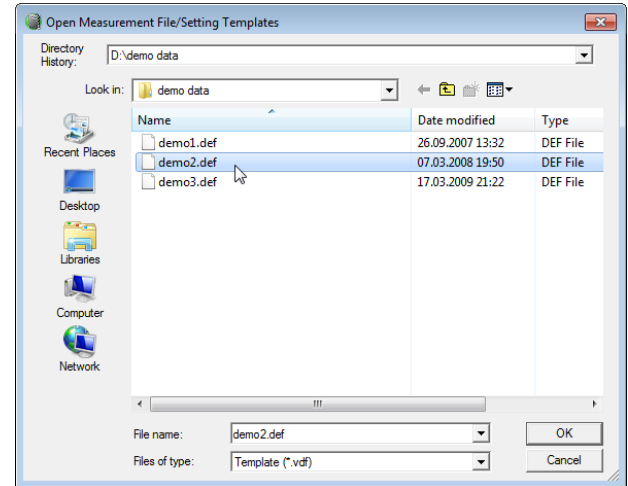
Open Measurement File/Setting Templates

Directory History: D:\demo data

Look in: demo data

Recent Places

Desktop

Libraries

Computer

Network

| Name | Date modified | Type |
|---|---|---|
| demo1.def | 26.09.2007 13:32 | DEF File |
| demo2.def | 07.03.2008 19:50 | DEF File |
| demo3.def | 17.03.2009 21:22 | DEF File |

File name: demo2.def

Files of type: Template (*.vdf)

OK

Cancel